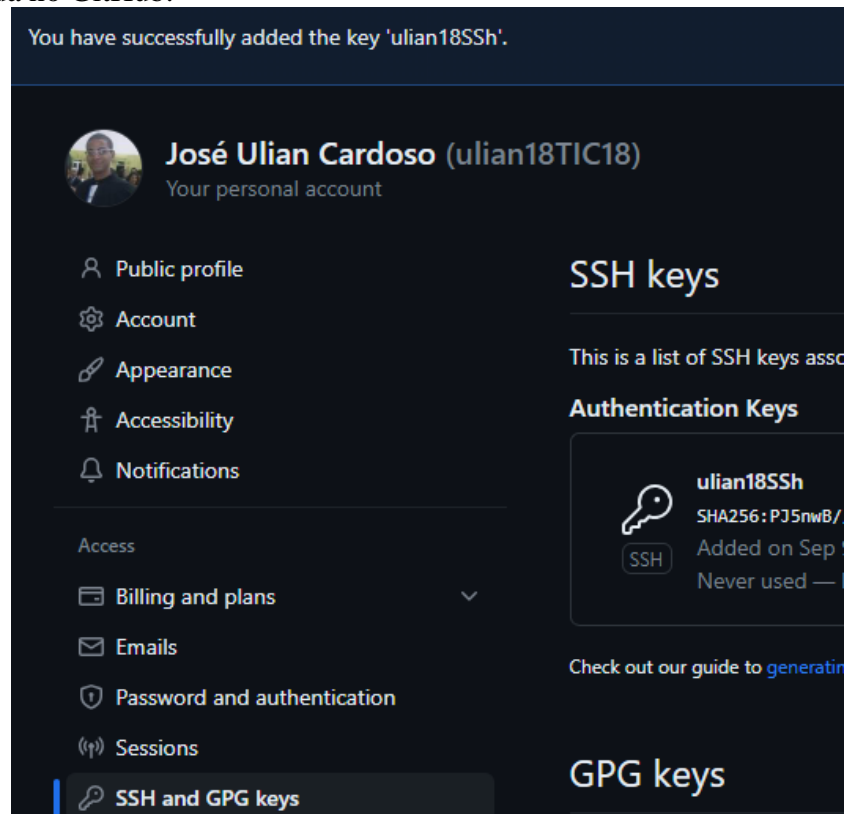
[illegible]

You have successfully added the key 'ulian18SSh'.

José Ulian Cardoso (ulian18TIC18)
Your personal account

Public profile
Account
Appearance
Accessibility
Notifications

Access
Billing and plans
Emails
Password and authentication
Sessions
SSH and GPG keys

SSH keys

This is a list of SSH keys asso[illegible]

Authentication Keys

ulian18SSh
SHA256:PJ5nwB/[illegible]
SSH
Added on Sep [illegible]
Never used — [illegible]

Check out our guide to generatin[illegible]

GPG keys